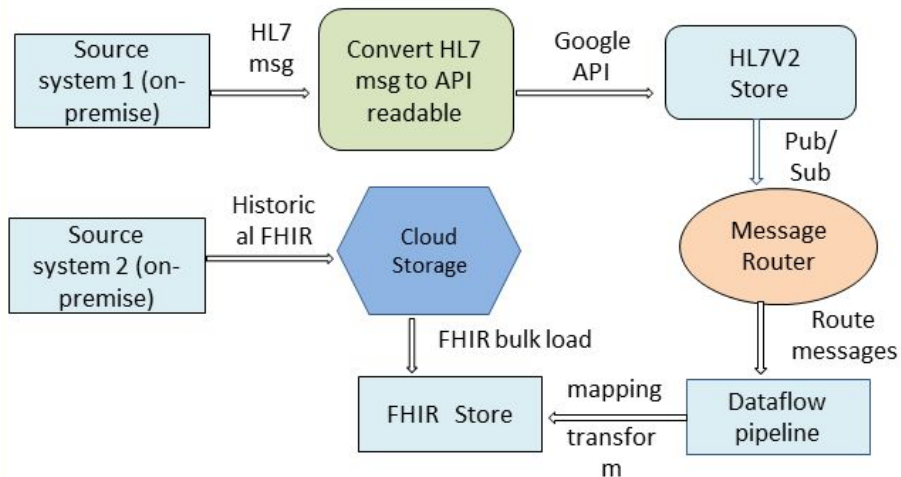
Source system 1 (on-premise)

HL7 msg

Convert HL7 msg to API readable

Google API

HL7V2 Store

Pub/ Sub

Source system 2 (on-premise)

Historic al FHIR

Cloud Storage

Message Router

FHIR bulk load

Route messages

FHIR Store

mapping

transfor m

Dataflow pipeline